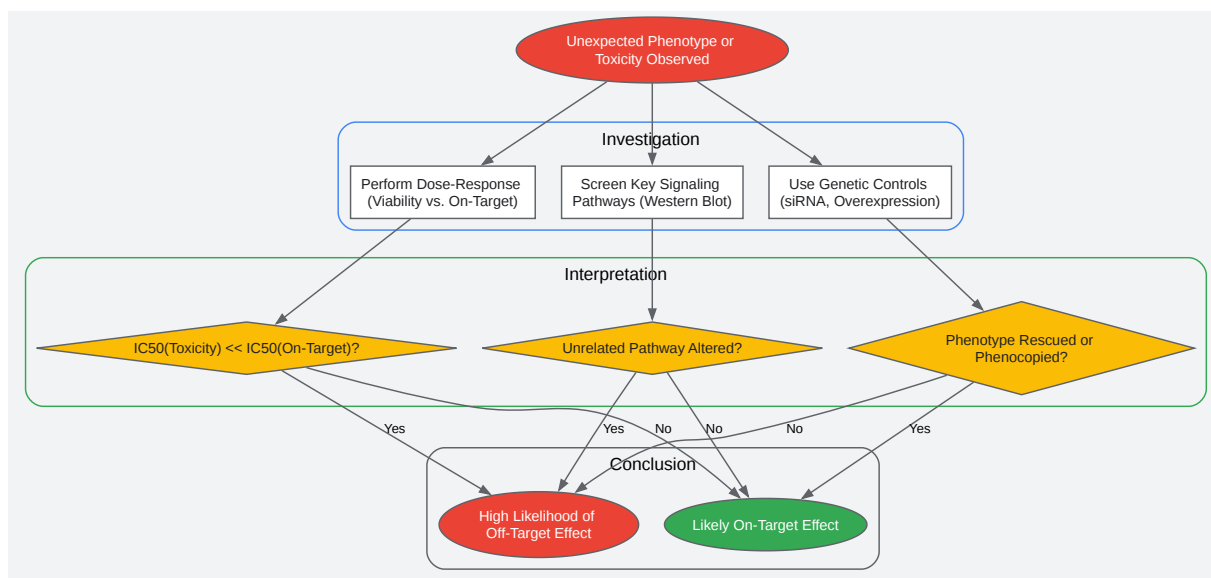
Unexpected Phenotype or Toxicity Observed

Investigation

Perform Dose-Response (Viability vs. On-Target)

Screen Key Signaling Pathways (Western Blot)

Use Genetic Controls (siRNA, Overexpression)

Interpretation

IC50(Toxicity) << IC50(On-Target)?

Unrelated Pathway Altered?

Phenotype Rescued or Phenocopied?

Yes

Yes

No

No

No

Yes

Conclusion

High Likelihood of Off-Target Effect

Likely On-Target Effect